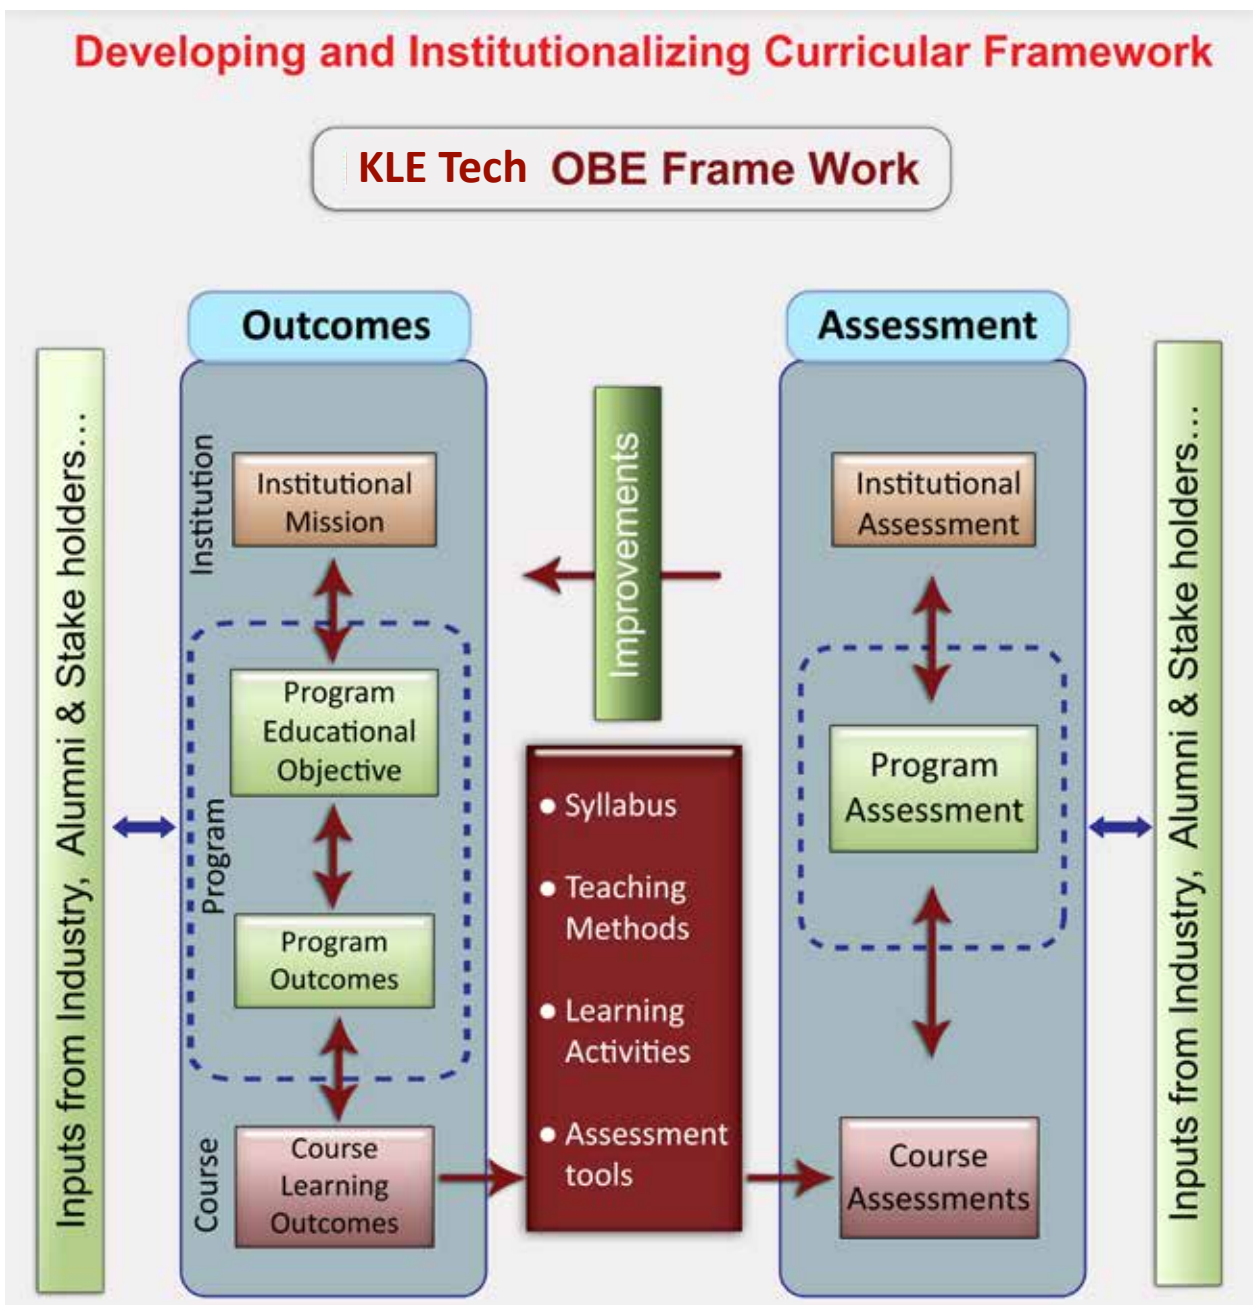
Developing and Institutionalizing Curricular Framework

KLE Tech OBE Frame Work

Inputs from Industry, Alumni & Stake holders...

Outcomes

Institution

Institutional Mission

Program

Program Educational Objective

Program Outcomes

Course

Course Learning Outcomes

Improvements

• Syllabus

• Teaching Methods

• Learning Activities

• Assessment tools

Assessment

Institutional Assessment

Program Assessment

Course Assessments

Inputs from Industry, Alumni & Stake holders...